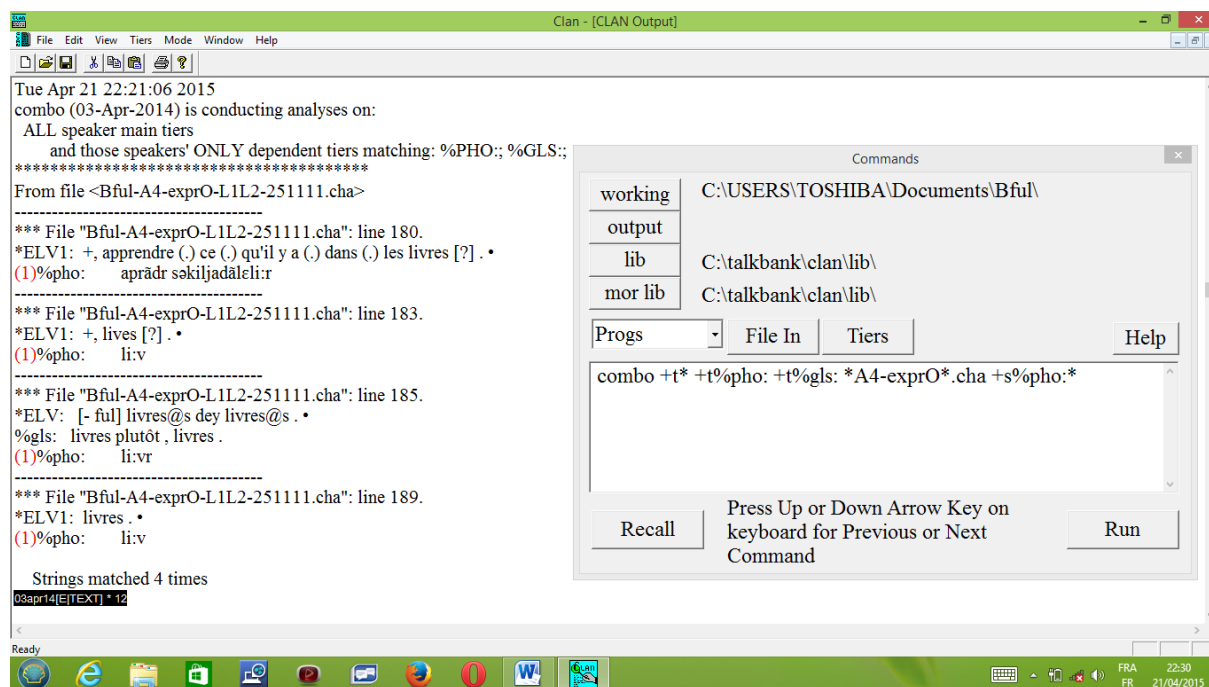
Clan - [CLAN Output]

File Edit View Tiers Mode Window Help

Tue Apr 21 22:21:06 2015
combo (03-Apr-2014) is conducting analyses on:
ALL speaker main tiers
and those speakers' ONLY dependent tiers matching: %PHO:; %GLS:;
****************************************
From file <Bful-A4-exprO-L1L2-251111.cha>
----------------------------------------
*** File "Bful-A4-exprO-L1L2-251111.cha": line 180.
*ELV1: +, apprendre (.) ce (.) qu'il y a (.) dans (.) les livres [?] . •
(1)%pho: aprãdr səkiljadãlɛli:r
----------------------------------------
*** File "Bful-A4-exprO-L1L2-251111.cha": line 183.
*ELV1: +, lives [?] . •
(1)%pho: li:v
----------------------------------------
*** File "Bful-A4-exprO-L1L2-251111.cha": line 185.
*ELV: [- ful] livres@s dey livres@s . •
%gls: livres plutôt , livres .
(1)%pho: li:vr
----------------------------------------
*** File "Bful-A4-exprO-L1L2-251111.cha": line 189.
*ELV1: livres . •
(1)%pho: li:v

Strings matched 4 times
03apr14[E|TEXT] * 12

Commands
working C:\USERS\TOSHIBA\Documents\Bful\
output
lib C:\talkbank\clan\lib\
mor lib C:\talkbank\clan\lib\
Progs File In Tiers Help
combo +t* +t%pho: +t%gls: *A4-exprO*.cha +s%pho:*
Recall Press Up or Down Arrow Key on keyboard for Previous or Next Command Run

Ready

FRA FR 22:30 21/04/2015